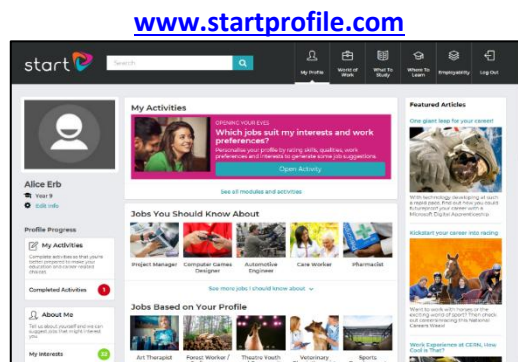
www.startprofile.com

start

Search

My Profile | World of Work | What To Study | Where To Learn | Employability | Log Out

Alice Erb
Year 9
Edit info

Profile Progress

My Activities
Complete activities so that you're better prepared to make your education and career related choices.

Completed Activities 1

About Me
Tell us about yourself and we can suggest jobs that might interest you.

My Interests

My Activities

OPENING YOUR EYES
Which jobs suit my interests and work preferences?
Personalise your profile by rating skills, qualities, work preferences and interests to generate some job suggestions.

Open Activity

See all modules and activities

Jobs You Should Know About

Project Manager | Computer Games Designer | Automotive Engineer | Care Worker | Pharmacist

See more jobs I should know about

Jobs Based on Your Profile

Art Therapist | Forest Worker / | Theatre Youth | Veterinary | Sports

Featured Articles

One giant leap for your career!

With technology developing at such a rapid pace, find out how you could futureproof your career with a Microsoft Digital Apprenticeship

Kickstart your career into racing

Want to work with horses or the exciting world of sport? Then check out the careers that bring this National Careers Week!

Work Experience at CERN, How Cool is That?